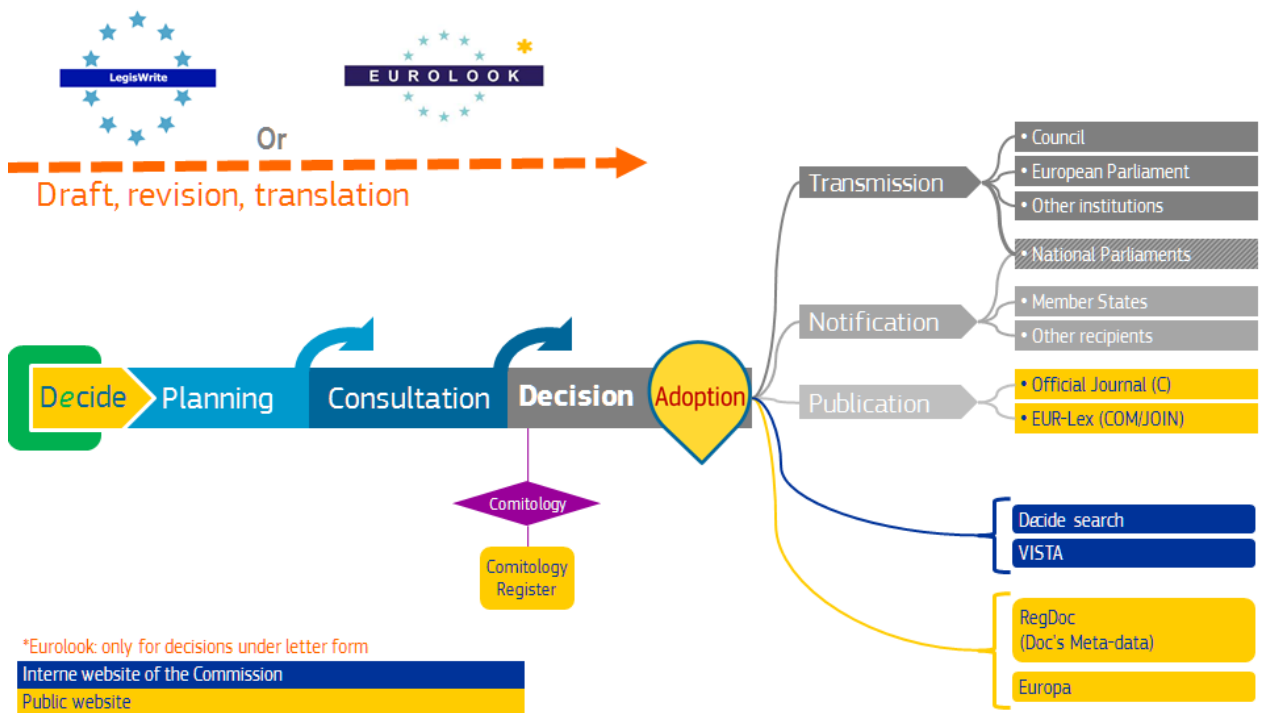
LegisWrite

EUROLOOK

Or

Draft, revision, translation

Transmission

• Council

• European Parliament

• Other institutions

• National Parliaments

Notification

• Member States

• Other recipients

Publication

• Official Journal (C)

• EUR-Lex (COM/JOIN)

Decide

Planning

Consultation

Decision

Adoption

Comitology

Comitology Register

Decide search

VISTA

RegDoc (Doc's Meta-data)

Europa

*Eurolook: only for decisions under letter form

Interne website of the Commission

Public website